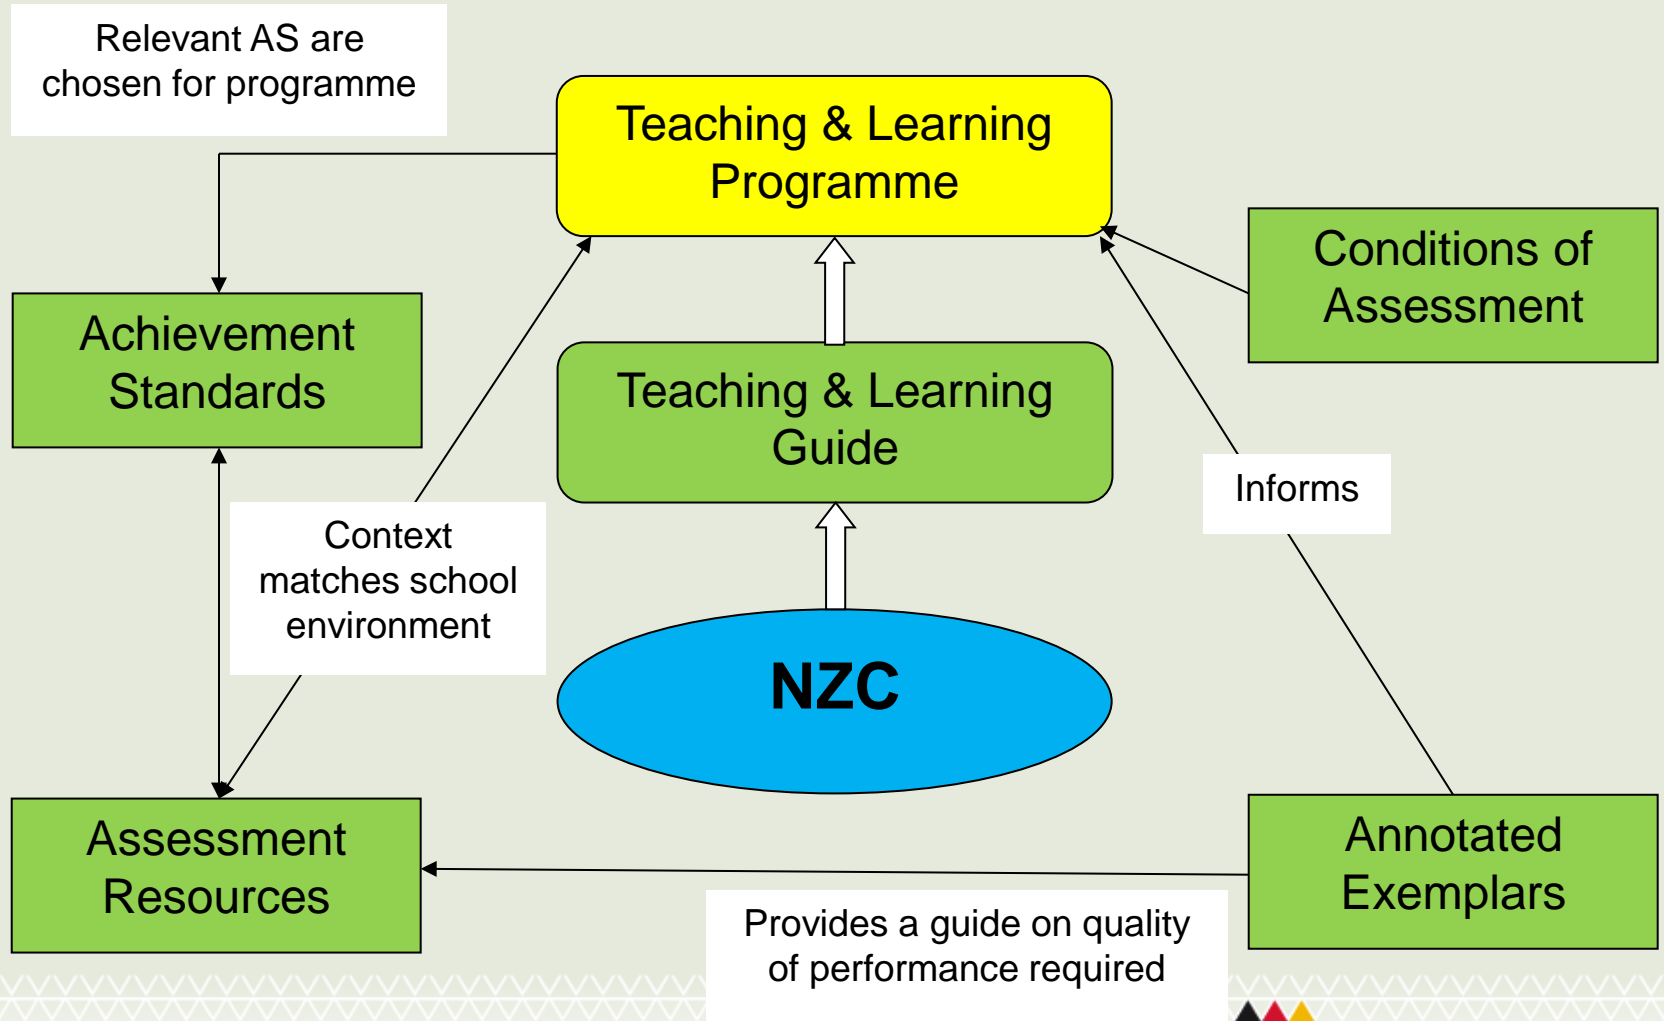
Relevant AS are chosen for programme

Teaching & Learning Programme

Conditions of Assessment

Achievement Standards

Teaching & Learning Guide

Informs

Context matches school environment

NZC

Assessment Resources

Annotated Exemplars

Provides a guide on quality of performance required